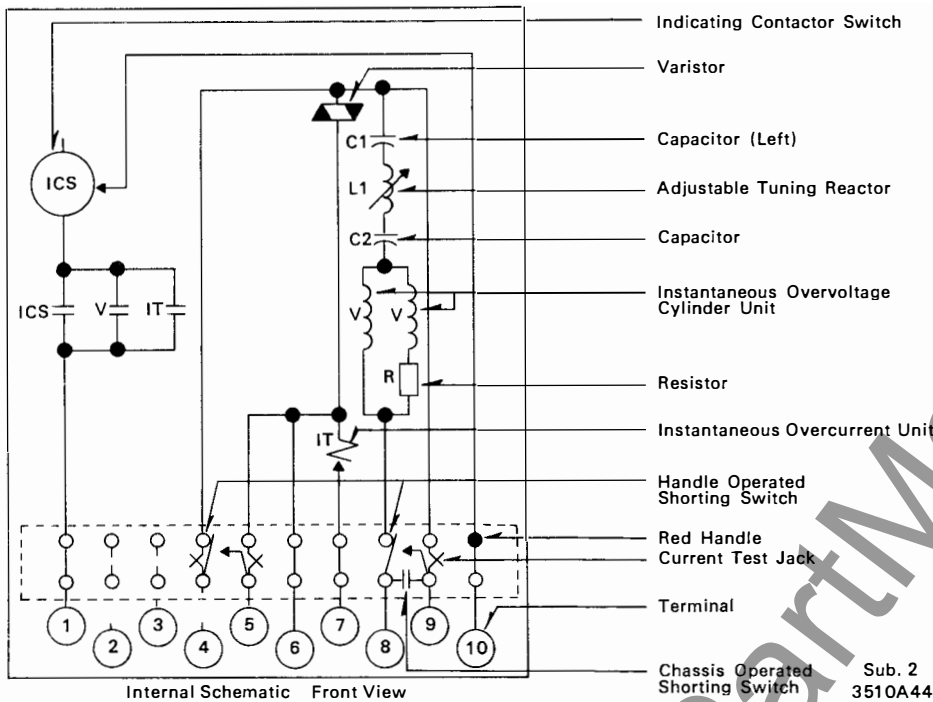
Indicating Contactor Switch

Varistor

Capacitor (Left)

Adjustable Tuning Reactor

Capacitor

Instantaneous Overvoltage Cylinder Unit

Resistor

Instantaneous Overcurrent Unit

Handle Operated Shorting Switch

Red Handle

Current Test Jack

Terminal

Chassis Operated Shorting Switch

ICS

C1

L1

C2

V

V

R

IT

ICS

V

IT

1

2

3

4

5

6

7

8

9

10

Internal Schematic Front View

Sub. 2
3510A44